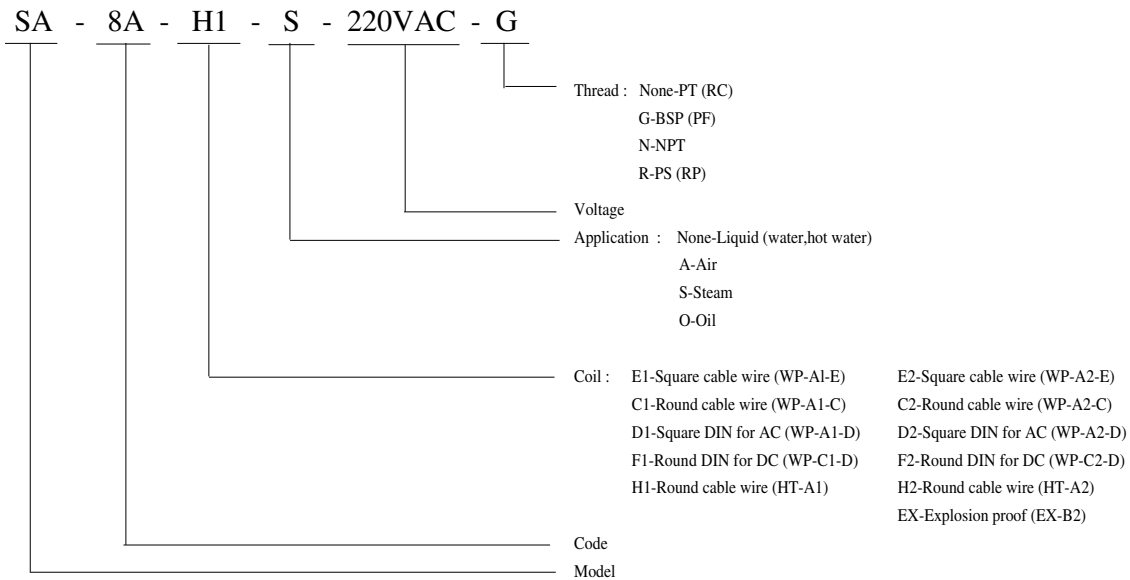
SA - 8A - H1 - S - 220VAC - G

Thread : None-PT (RC)
G-BSP (PF)
N-NPT
R-PS (RP)

Voltage

Application : None-Liquid (water,hot water)
A-Air
S-Steam
O-Oil

Coil : E1-Square cable wire (WP-Al-E)
C1-Round cable wire (WP-A1-C)
D1-Square DIN for AC (WP-A1-D)
F1-Round DIN for DC (WP-C1-D)
H1-Round cable wire (HT-A1)

E2-Square cable wire (WP-A2-E)
C2-Round cable wire (WP-A2-C)
D2-Square DIN for AC (WP-A2-D)
F2-Round DIN for DC (WP-C2-D)
H2-Round cable wire (HT-A2)
EX-Explosion proof (EX-B2)

Code

Model